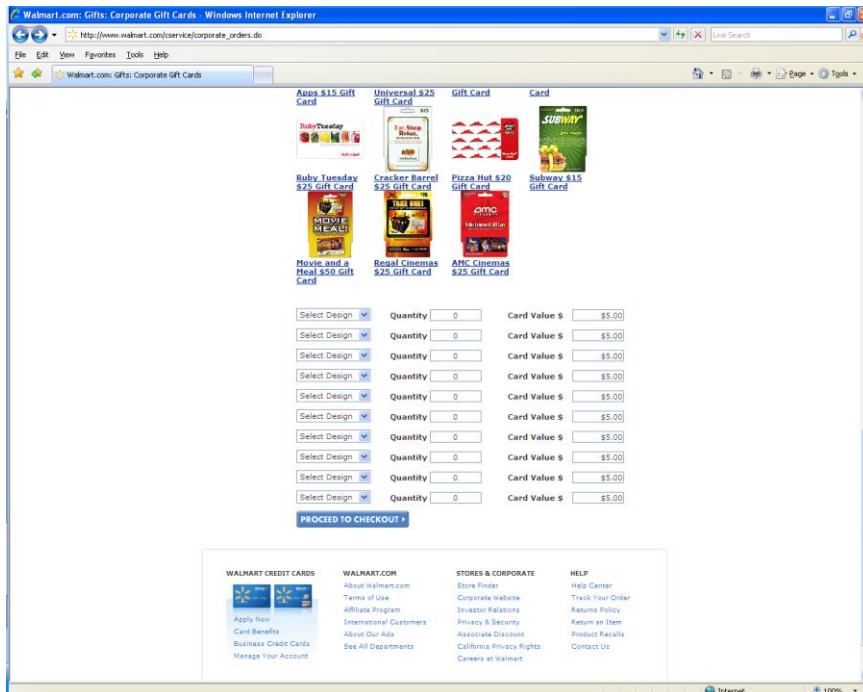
Walmart.com: Gifts: Corporate Gift Cards - Windows Internet Explorer

http://www.walmart.com/cservice/corporate_orders.do

Live Search

File Edit View Favorites Tools Help

Walmart.com: Gifts: Corporate Gift Cards

Page Tools

Apps $15 Gift Card

Universal $25 Gift Card

Gift Card

Card

Ruby Tuesday $25 Gift Card

Cracker Barrel $25 Gift Card

Pizza Hut $20 Gift Card

Subway $15 Gift Card

Movie and a Meal $50 Gift Card

Regal Cinemas $25 Gift Card

AMC Cinemas $25 Gift Card

| | | | |
|---|---|---|---|
| Select Design | Quantity 0 | Card Value $ | $5.00 |
| Select Design | Quantity 0 | Card Value $ | $5.00 |
| Select Design | Quantity 0 | Card Value $ | $5.00 |
| Select Design | Quantity 0 | Card Value $ | $5.00 |
| Select Design | Quantity 0 | Card Value $ | $5.00 |
| Select Design | Quantity 0 | Card Value $ | $5.00 |
| Select Design | Quantity 0 | Card Value $ | $5.00 |
| Select Design | Quantity 0 | Card Value $ | $5.00 |
| Select Design | Quantity 0 | Card Value $ | $5.00 |
| Select Design | Quantity 0 | Card Value $ | $5.00 |

PROCEED TO CHECKOUT ›

WALMART CREDIT CARDS
Apply Now
Card Benefits
Business Credit Cards
Manage Your Account

WALMART.COM
About Walmart.com
Terms of Use
Affiliate Program
International Customers
About Our Ads
See All Departments

STORES & CORPORATE
Store Finder
Corporate Website
Investor Relations
Privacy & Security
Associate Discount
California Privacy Rights
Careers at Walmart

HELP
Help Center
Track Your Order
Returns Policy
Return an Item
Product Recalls
Contact Us

Internet 100%